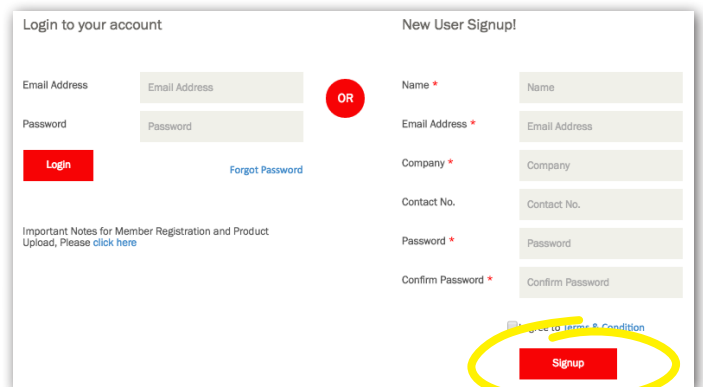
Login to your account

Email Address
Email Address
Password
Password
Login
Forgot Password

Important Notes for Member Registration and Product Upload, Please click here

OR

New User Signup!

Name *
Name
Email Address *
Email Address
Company *
Company
Contact No.
Contact No.
Password *
Password
Confirm Password *
Confirm Password

I agree to Terms & Condition

Signup